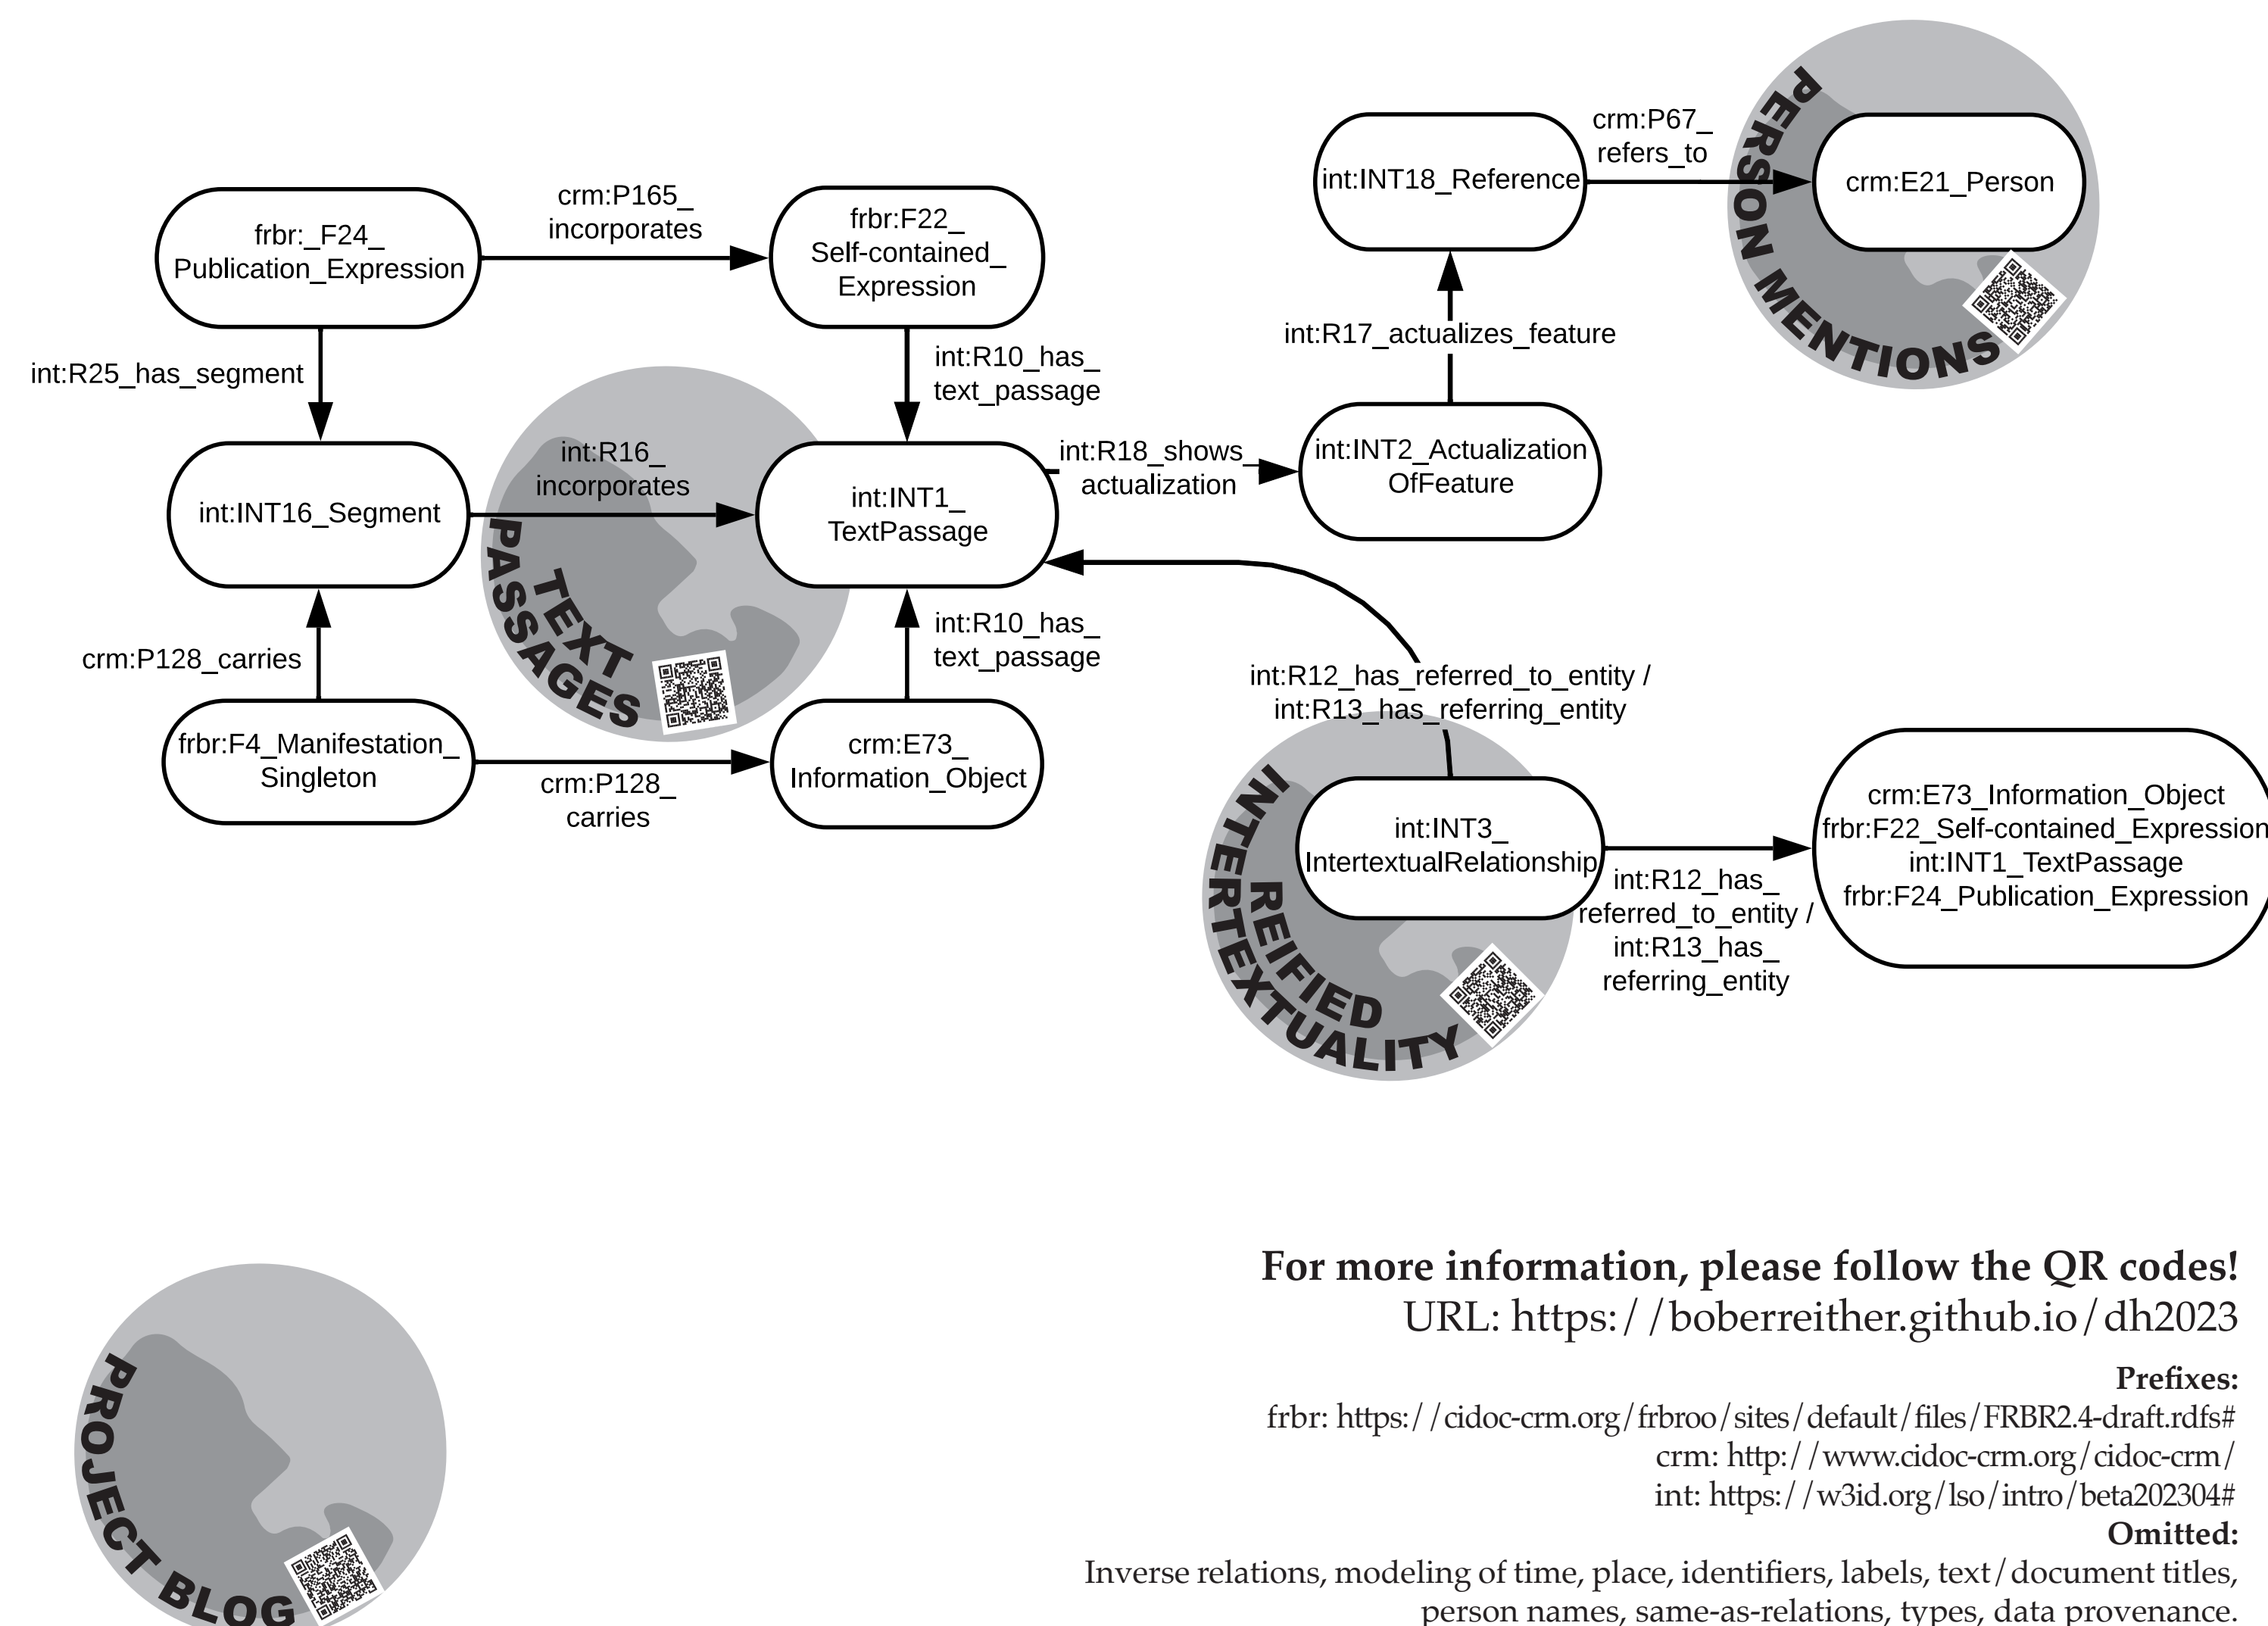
int:INT18_Reference

crm:P67_ refers_to

crm:E21_Person

PERSON MENTIONS

frbr:_F24_ Publication_Expression

crm:P165_ incorporates

frbr:F22_ Self-contained_ Expression

int:R17_actualizes_feature

int:R25_has_segment

int:R10_has_ text_passage

int:INT16_Segment

int:R16_ incorporates

int:INT1_ TextPassage

int:R18_shows actualization

int:INT2_Actualization OfFeature

TEXT PASSAGES

crm:P128_carries

int:R10_has_ text_passage

int:R12_has_referred_to_entity / int:R13_has_referring_entity

frbr:F4_Manifestation_ Singleton

crm:P128_ carries

crm:E73_ Information_Object

int:INT3_ IntertextualRelationship

int:R12_has_ referred_to_entity / int:R13_has_ referring_entity

crm:E73_Information_Object
frbr:F22_Self-contained_Expression
int:INT1_TextPassage
frbr:F24_Publication_Expression

REIFIED INTERTEXTUALITY

PROJECT BLOG

For more information, please follow the QR codes!
URL: https://boberreither.github.io/dh2023

Prefixes:
frbr: https://cidoc-crm.org/frbroo/sites/default/files/FRBR2.4-draft.rdfs#
crm: http://www.cidoc-crm.org/cidoc-crm/
int: https://w3id.org/lso/intro/beta202304#
Omitted:
Inverse relations, modeling of time, place, identifiers, labels, text/document titles, person names, same-as-relations, types, data provenance.